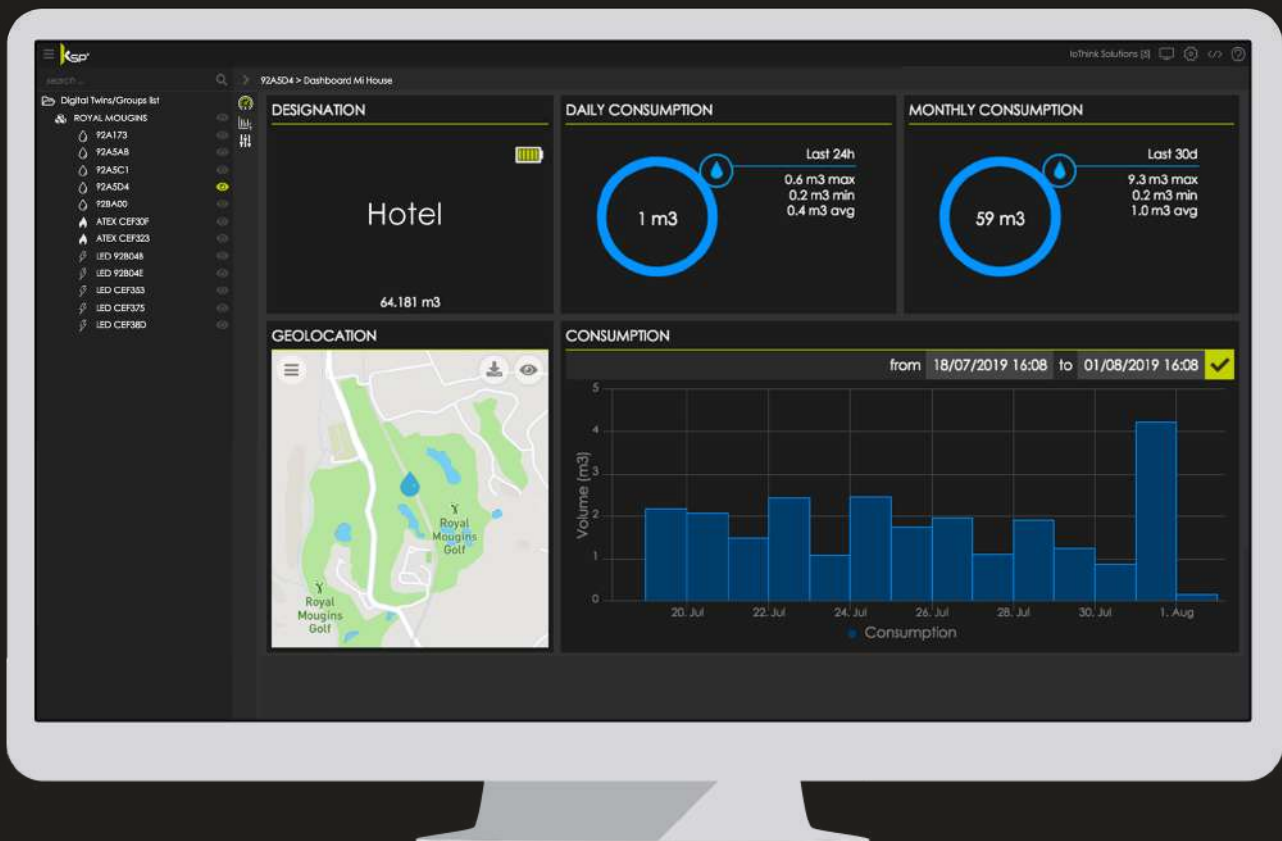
KSP

IoThink Solutions [S]

Search ...

92A5D4 > Dashboard Mi House

Digital Twins/Groups list
ROYAL MOUGINS
92A173
92A5A8
92A5C1
92A5D4
92BA00
ATEX CEF30F
ATEX CEF323
LED 92B048
LED 92B04E
LED CEF353
LED CEF375
LED CEF38D

DESIGNATION

Hotel

64.181 m3

DAILY CONSUMPTION

1 m3

Last 24h
0.6 m3 max
0.2 m3 min
0.4 m3 avg

MONTHLY CONSUMPTION

59 m3

Last 30d
9.3 m3 max
0.2 m3 min
1.0 m3 avg

GEOLOCATION

Royal Mougins Golf

Royal Mougins Golf

CONSUMPTION

from 18/07/2019 16:08 to 01/08/2019 16:08

Volume (m3)

5
4
3
2
1
0

20. Jul 22. Jul 24. Jul 26. Jul 28. Jul 30. Jul 1. Aug

Consumption